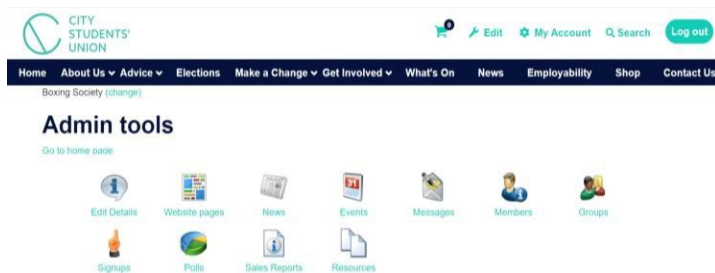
CITY
STUDENTS'
UNION

0 Edit My Account Search Log out

Home About Us Advice Elections Make a Change Get Involved What's On News Employability Shop Contact Us

Boxing Society (change)

Admin tools

Go to home page

Edit Details Website pages News Events Messages Members Groups

Signups Polls Sales Reports Resources